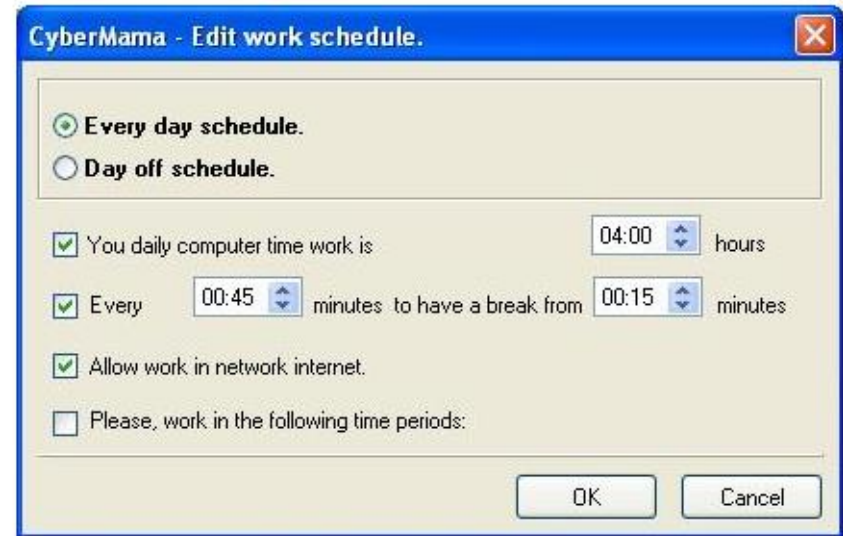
CyberMama - Edit work schedule.

Every day schedule.
Day off schedule.

You daily computer time work is 04:00 hours

Every 00:45 minutes to have a break from 00:15 minutes

Allow work in network internet.

Please, work in the following time periods:

OK Cancel